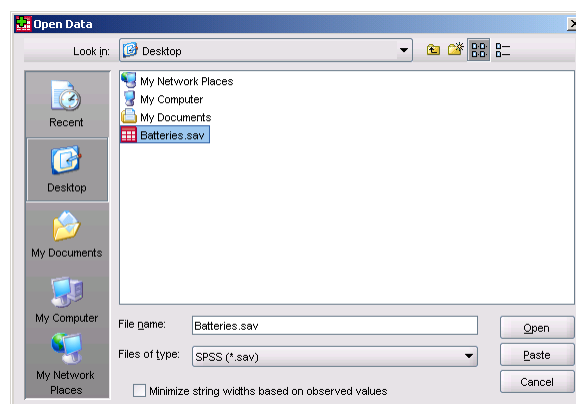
Open Data

Look in: Desktop

Recent

Desktop

My Documents

My Computer

My Network Places

My Network Places
My Computer
My Documents
Batteries.sav

File name: Batteries.sav

Files of type: SPSS (*.sav)

Open

Paste

Cancel

Minimize string widths based on observed values